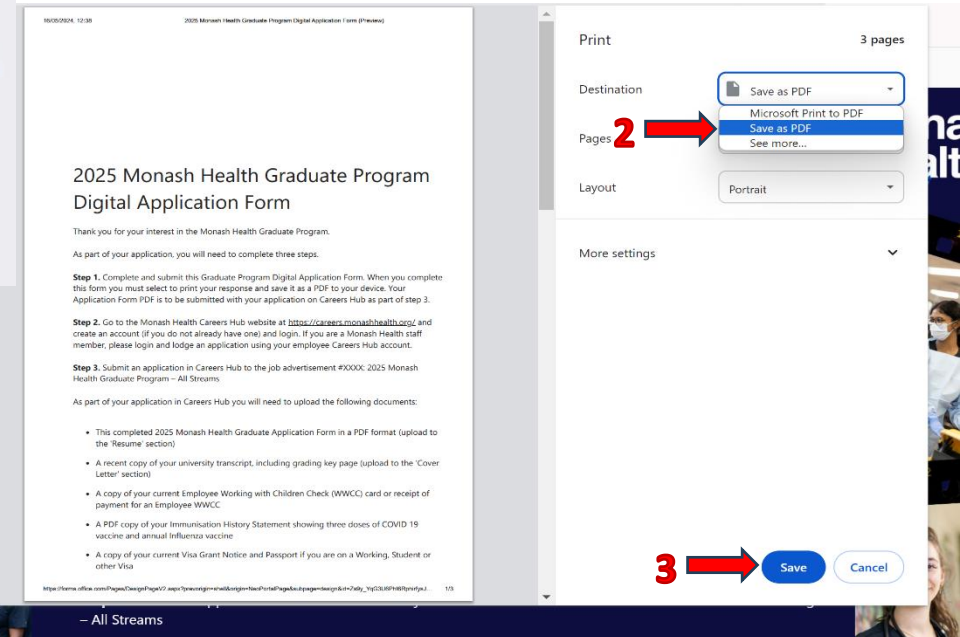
06/05/2024, 12:38 2025 Monash Health Graduate Program Digital Application Form (Preview)

2025 Monash Health Graduate Program Digital Application Form

Thank you for your interest in the Monash Health Graduate Program.

As part of your application, you will need to complete three steps.

Step 1. Complete and submit this Graduate Program Digital Application Form. When you complete this form you must select to print your response and save it as a PDF to your device. Your Application Form PDF is to be submitted with your application on Careers Hub as part of step 3.

Step 2. Go to the Monash Health Careers Hub website at https://careers.monashhealth.org/ and create an account (if you do not already have one) and login. If you are a Monash Health staff member, please login and lodge an application using your employee Careers Hub account.

Step 3. Submit an application in Careers Hub to the job advertisement #XXXX: 2025 Monash Health Graduate Program – All Streams

As part of your application in Careers Hub you will need to upload the following documents:

- This completed 2025 Monash Health Graduate Application Form in a PDF format (upload to the 'Resume' section)
- A recent copy of your university transcript, including grading key page (upload to the 'Cover Letter' section)
- A copy of your current Employee Working with Children Check (WWCC) card or receipt of payment for an Employee WWCC
- A PDF copy of your Immunisation History Statement showing three doses of COVID 19 vaccine and annual Influenza vaccine
- A copy of your current Visa Grant Notice and Passport if you are on a Working, Student or other Visa

https://forms.office.com/Pages/DesignPageV2.aspx?prevorigin=shell&origin=NeoPortalPage&subpage=design&id=Zs9y_YqS3U6PH6RpnrfysJ... 1/3

Print 3 pages

Destination Save as PDF

Microsoft Print to PDF
Save as PDF
See more...

Pages 2

Layout Portrait

More settings

3 Save Cancel

– All Streams

na
alt